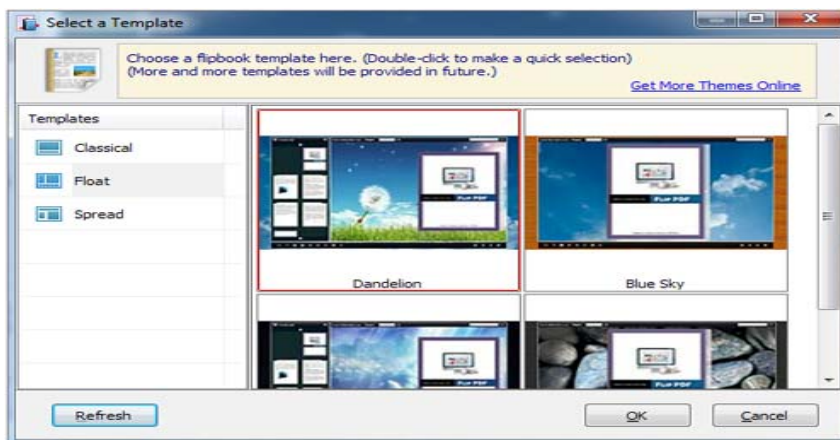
Select a Template

Choose a flipbook template here. (Double-click to make a quick selection)
(More and more templates will be provided in future.)

Get More Themes Online

Templates

Classical

Float

Spread

Dandelion

Blue Sky

Refresh

OK

Cancel